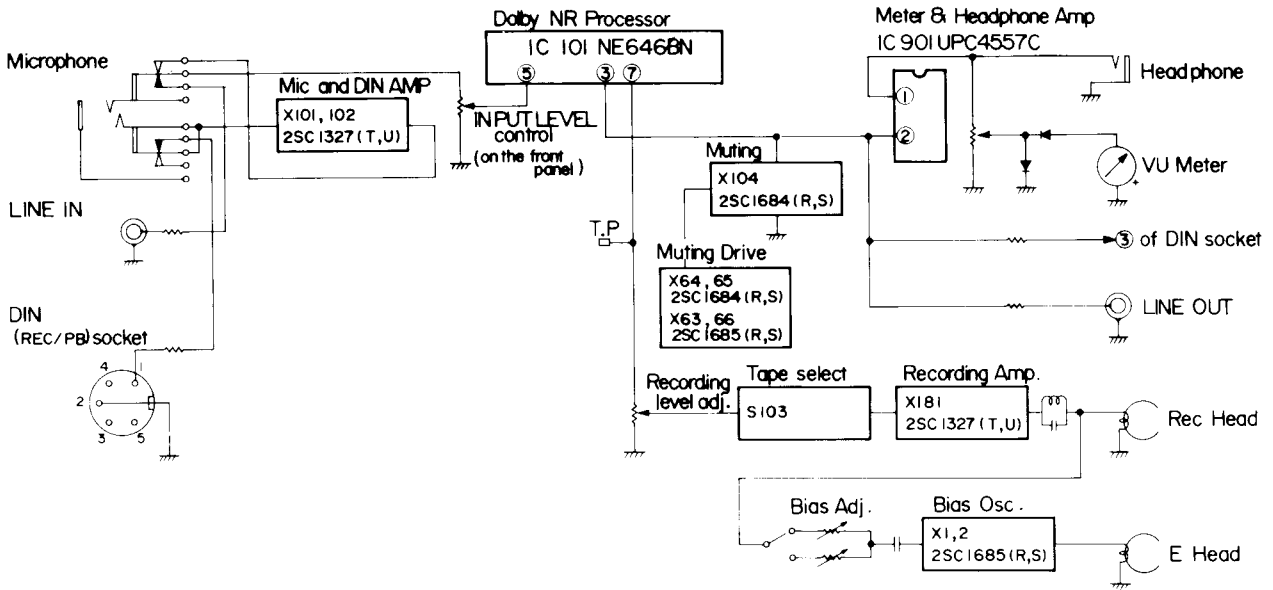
Microphone

LINE IN

DIN
(REC/PB) socket

4 1 2 3 5

Mic and DIN AMP
X101, 102
2SC1327 (T,U)

Dolby NR Processor
IC 101 NE646BN
5 3 7

INPUT LEVEL control (on the front panel)

Muting
X104
2SC1684 (R,S)

T.P

Muting Drive
X64, 65
2SC1684 (R,S)
X63, 66
2SC1685 (R,S)

Meter & Headphone Amp
IC 901 UPC4557C
1
2

Headphone

VU Meter

3 of DIN socket

LINE OUT

Recording level adj.

Tape select
S103

Recording Amp.
X181
2SC1327 (T,U)

Rec Head

Bias Adj.

Bias Osc.
X1, 2
2SC1685 (R,S)

E Head